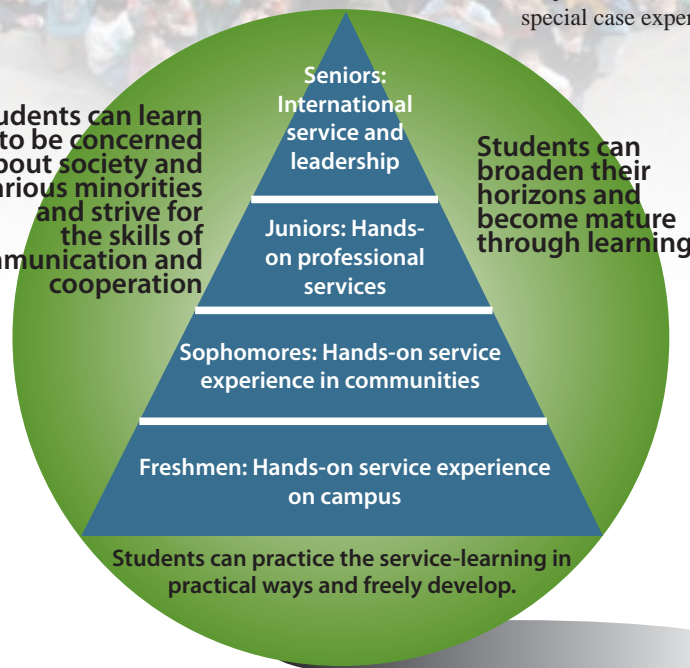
special case exper

udents can learn to be concerned bout society and arious minorities and strive for the skills of munication and cooperation

Seniors: International service and leadership

Juniors: Hands-on professional services

Sophomores: Hands-on service experience in communities

Freshmen: Hands-on service experience on campus

Students can broaden their horizons and become mature through learning

Students can practice the service-learning in practical ways and freely develop.